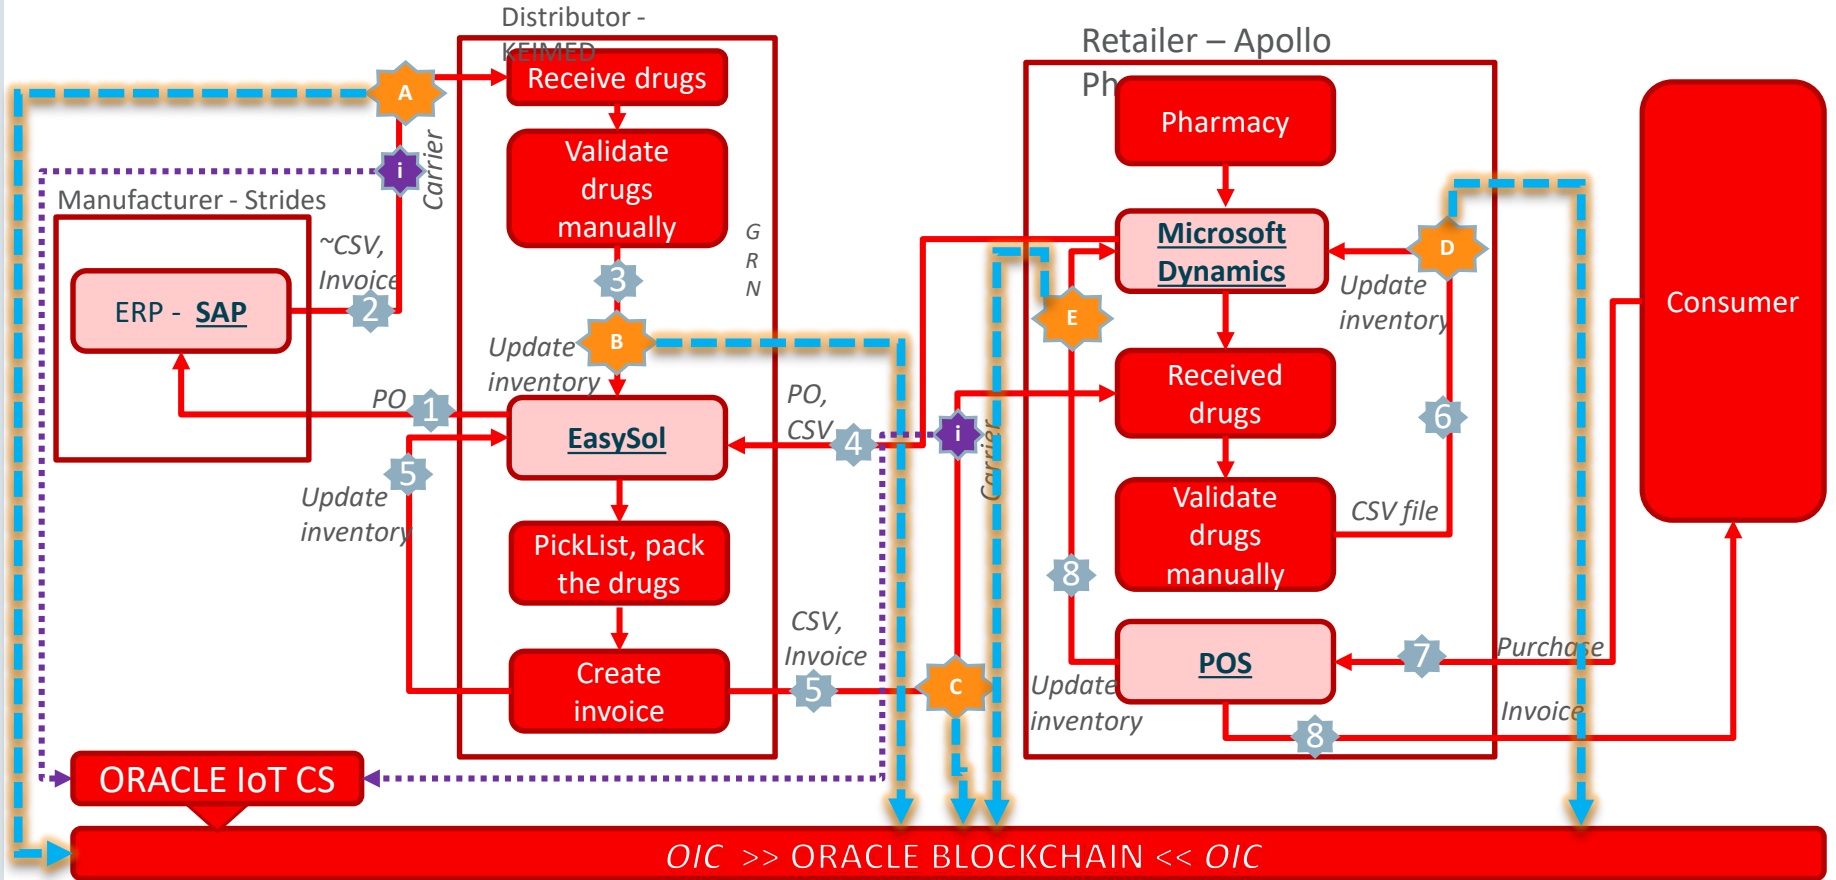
Distributor - KEIMED

Receive drugs

Validate drugs manually

3

B

Update inventory

EasySol

PickList, pack the drugs

Create invoice

G R N

A

i

Carrier

Manufacturer - Strides

ERP - SAP

~CSV, Invoice

2

PO

1

5

Update inventory

PO, CSV

4

CSV, Invoice

5

C

i

Carrier

Retailer – Apollo Ph

Pharmacy

Microsoft Dynamics

D

Update inventory

E

Received drugs

6

Validate drugs manually

CSV file

8

POS

7

Purchase

Update inventory

Invoice

8

Consumer

ORACLE IoT CS

OIC >> ORACLE BLOCKCHAIN << OIC